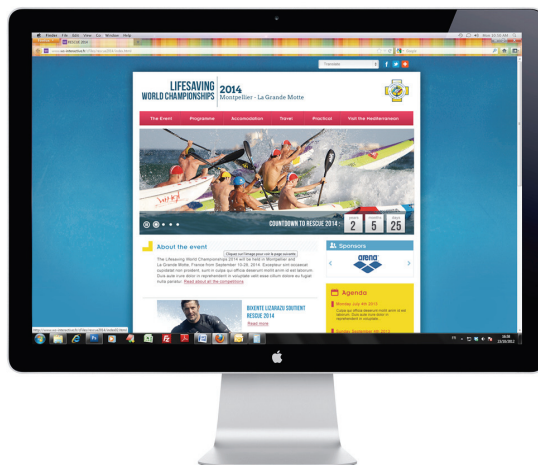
Finder File Edit View Go Window Help

RESCUE 2014

Translate

LIFESAVING WORLD CHAMPIONSHIPS 2014 Montpellier - La Grande Motte

The Event Programme Accomodation Travel Practical Visit the Mediterranean

COUNTDOWN TO RESCUE 2014 2 5 25

About the event

Cliquez sur l'image pour voir la page suivante

The Lifesaving World Championships 2014 will be held in Montpellier and La Grande Motte, France from September 10-28, 2014. Excepteur sint occaecat cupidatat non proident, sunt in culpa qui officia deserunt mollit anim id est laborum. Duis aute irure dolor in reprehenderit in voluptate velit esse cillum dolore eu fugiat nulla pariatur. Read about all the competitions

Sponsors

arena

Agenda

Monday July 4th 2013

Duis aute irure dolor in reprehenderit in voluptate.

BENOITE LIZARAZU SOUTIENT RESCUE 2014

Read more